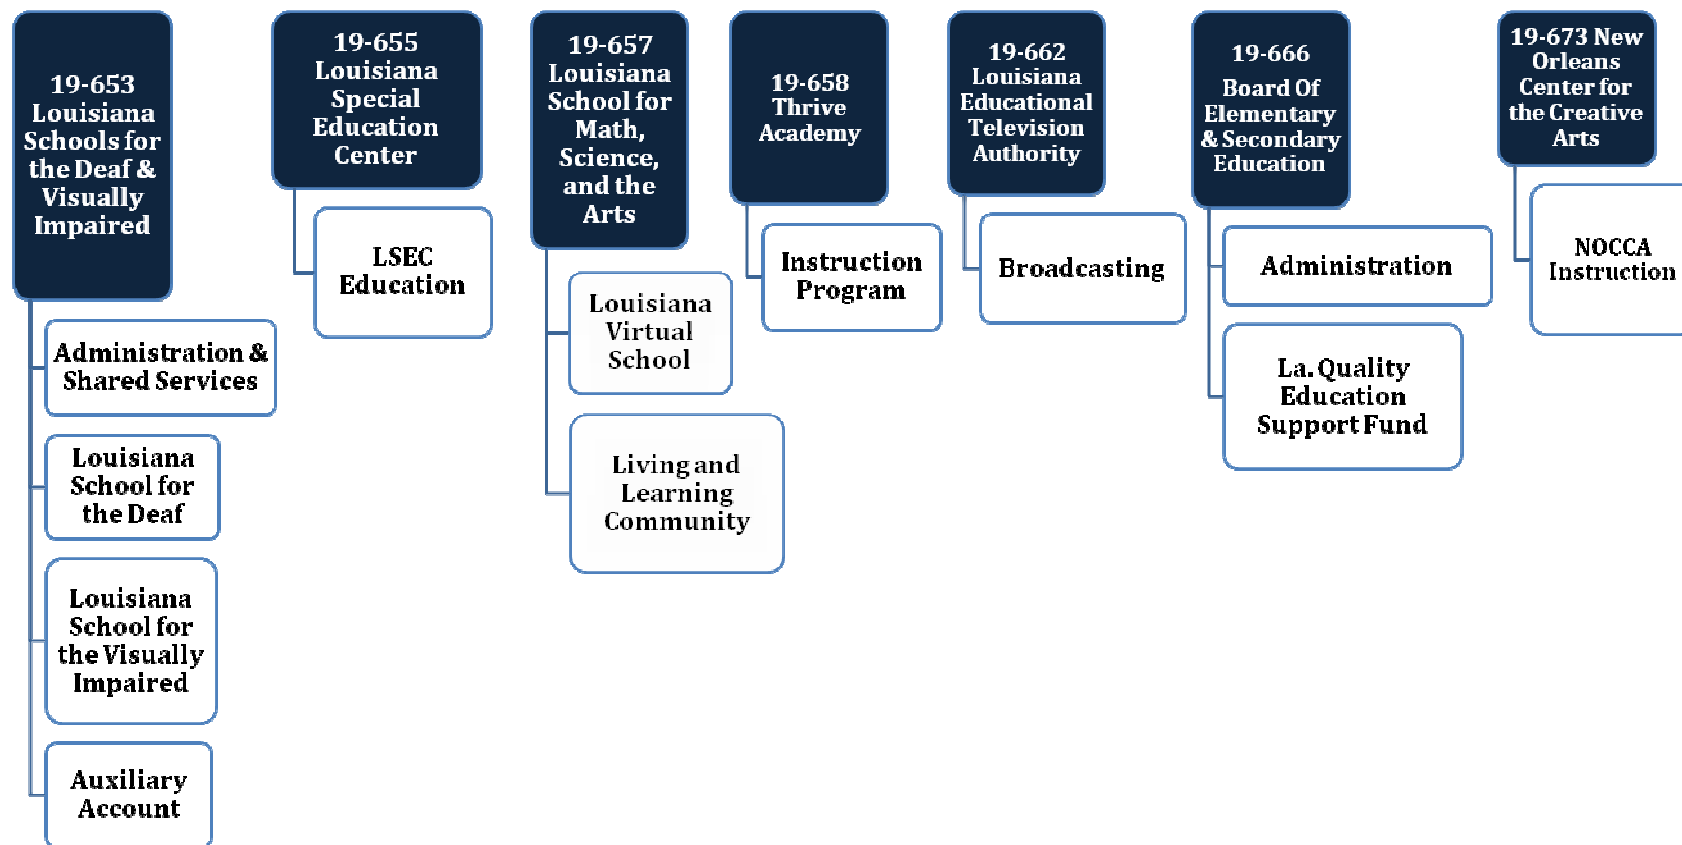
19-653 Louisiana Schools for the Deaf & Visually Impaired

Administration & Shared Services

Louisiana School for the Deaf

Louisiana School for the Visually Impaired

Auxiliary Account

19-655 Louisiana Special Education Center

LSEC Education

19-657 Louisiana School for Math, Science, and the Arts

Louisiana Virtual School

Living and Learning Community

19-658 Thrive Academy

Instruction Program

19-662 Louisiana Educational Television Authority

Broadcasting

19-666 Board Of Elementary & Secondary Education

Administration

La. Quality Education Support Fund

19-673 New Orleans Center for the Creative Arts

NOCCA Instruction